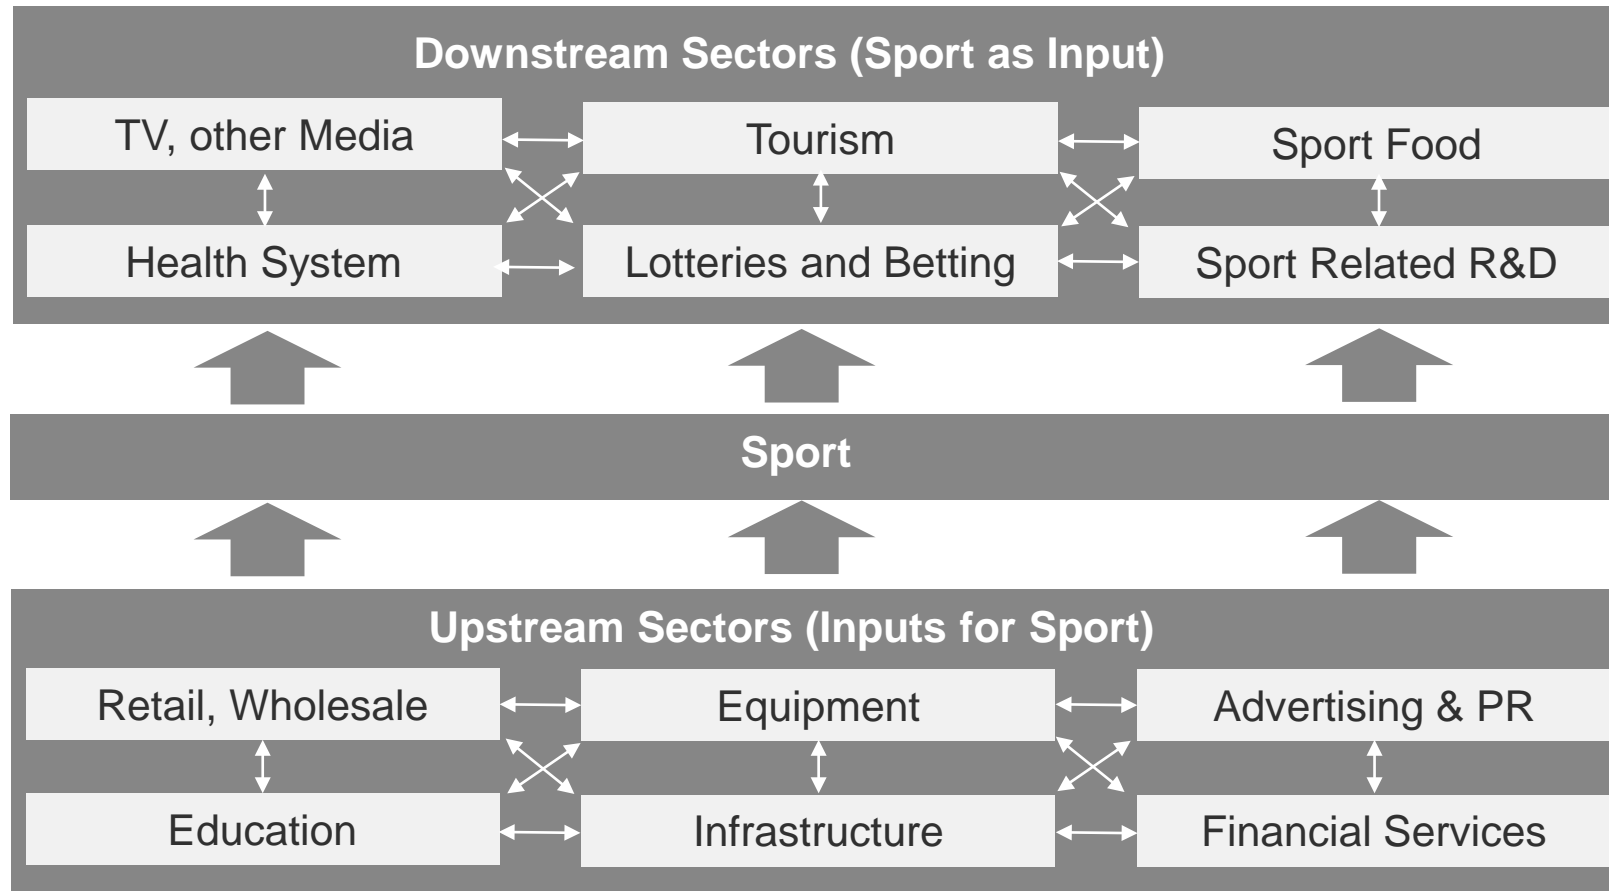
Downstream Sectors (Sport as Input)

TV, other Media

Tourism

Sport Food

Health System

Lotteries and Betting

Sport Related R&D

Sport

Upstream Sectors (Inputs for Sport)

Retail, Wholesale

Equipment

Advertising & PR

Education

Infrastructure

Financial Services